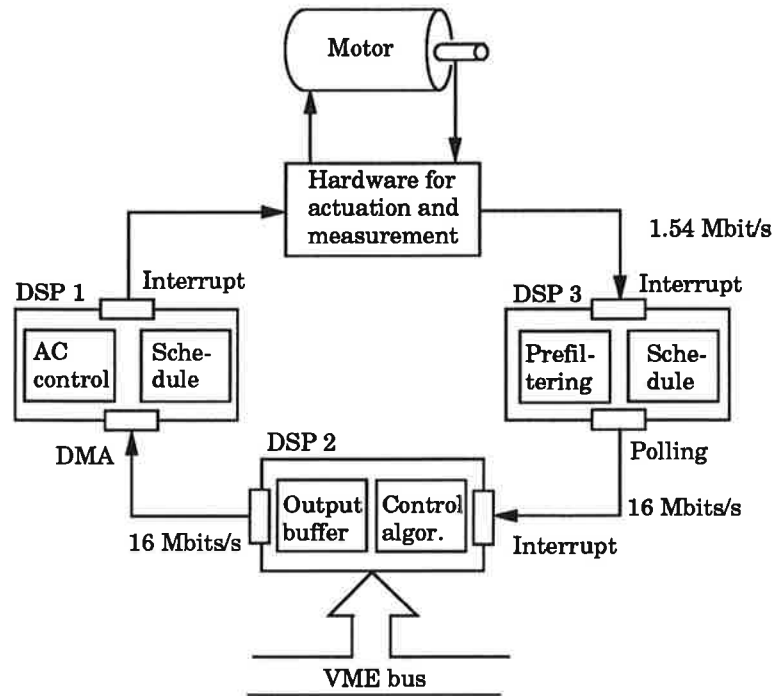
Motor

Hardware for actuation and measurement

1.54 Mbit/s

DSP 1

Interrupt

AC control

Schedule

DMA

DSP 3

Interrupt

Prefiltering

Schedule

Polling

DSP 2

Output buffer

Control algor.

16 Mbits/s

16 Mbits/s

Interrupt

VME bus